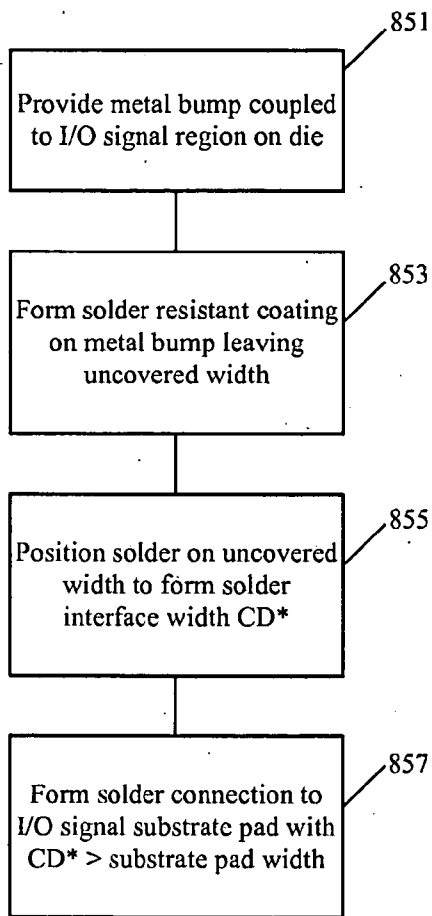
851

Provide metal bump coupled to I/O signal region on die

853

Form solder resistant coating on metal bump leaving uncovered width

855

Position solder on uncovered width to form solder interface width CD*

857

Form solder connection to I/O signal substrate pad with CD* > substrate pad width